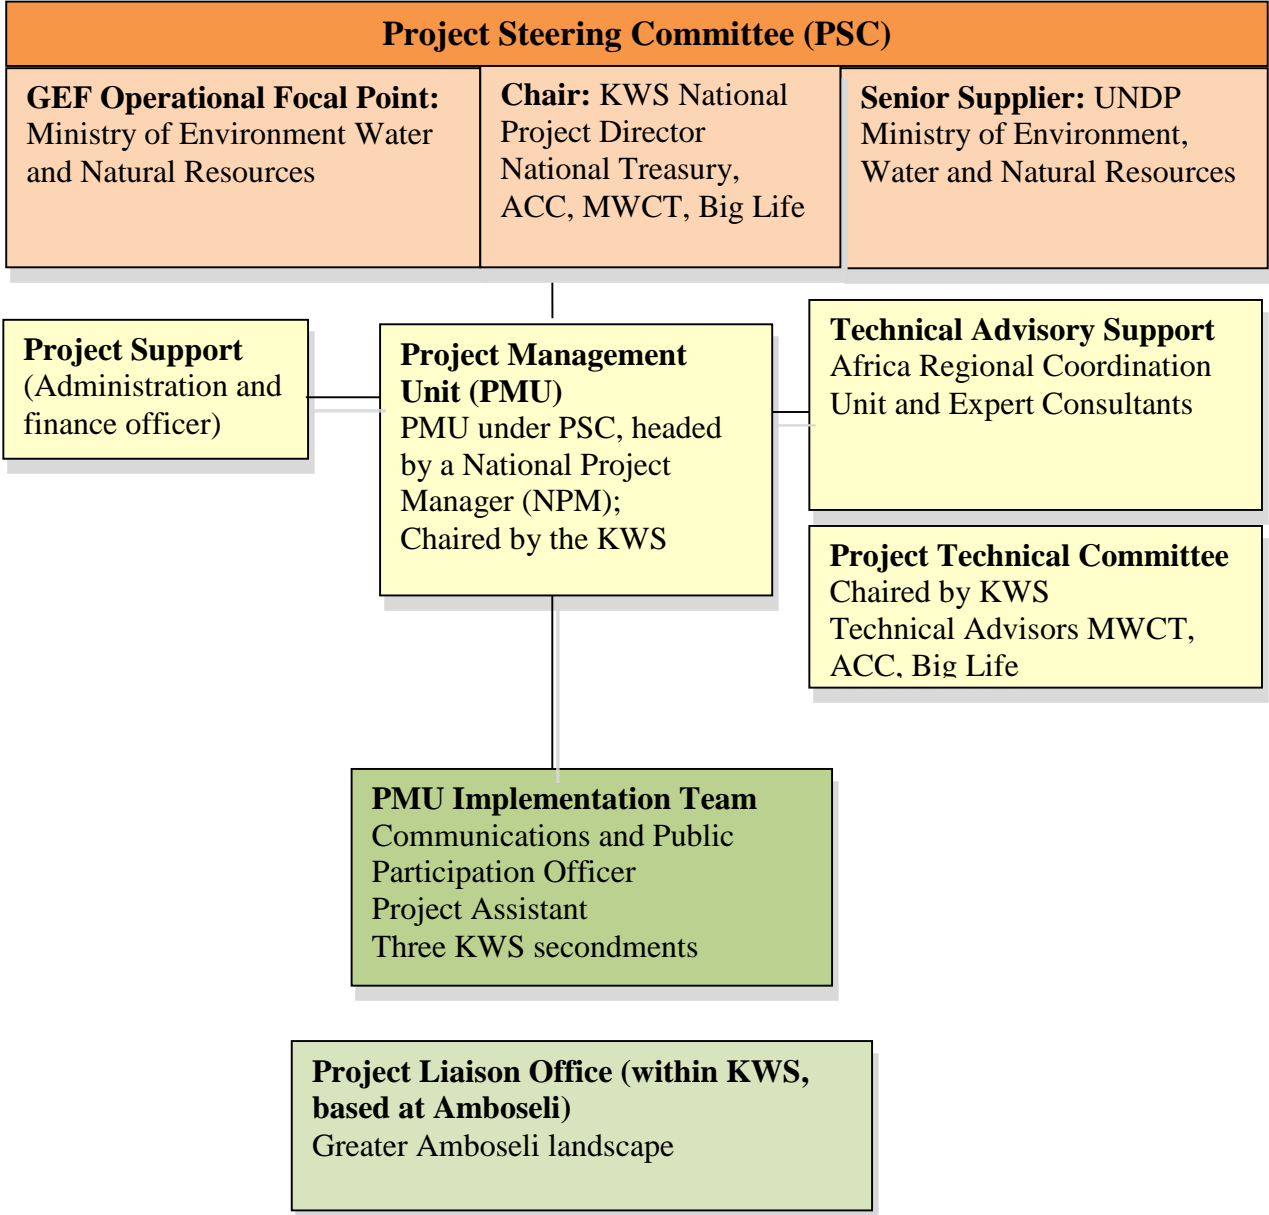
Project Steering Committee (PSC)

GEF Operational Focal Point: Ministry of Environment Water and Natural Resources

Chair: KWS National Project Director National Treasury, ACC, MWCT, Big Life

Senior Supplier: UNDP Ministry of Environment, Water and Natural Resources

Project Support (Administration and finance officer)

Project Management Unit (PMU) PMU under PSC, headed by a National Project Manager (NPM); Chaired by the KWS

Technical Advisory Support Africa Regional Coordination Unit and Expert Consultants

Project Technical Committee Chaired by KWS Technical Advisors MWCT, ACC, Big Life

PMU Implementation Team Communications and Public Participation Officer Project Assistant Three KWS secondments

Project Liaison Office (within KWS, based at Amboseli) Greater Amboseli landscape